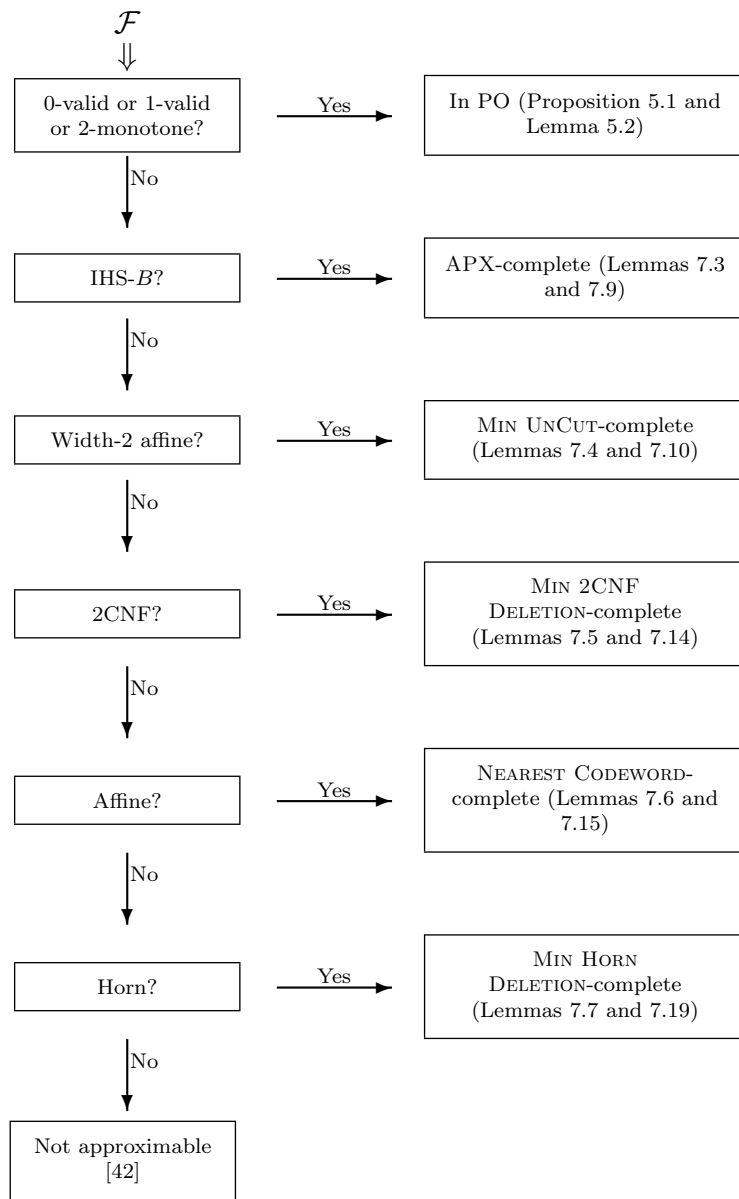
$\mathcal{F}$
$\Downarrow$

0-valid or 1-valid or 2-monotone?

Yes

In PO (Proposition 5.1 and Lemma 5.2)

No

IHS-$B$?

Yes

APX-complete (Lemmas 7.3 and 7.9)

No

Width-2 affine?

Yes

Min UnCut-complete (Lemmas 7.4 and 7.10)

No

2CNF?

Yes

Min 2CNF Deletion-complete (Lemmas 7.5 and 7.14)

No

Affine?

Yes

Nearest Codeword-complete (Lemmas 7.6 and 7.15)

No

Horn?

Yes

Min Horn Deletion-complete (Lemmas 7.7 and 7.19)

No

Not approximable [42]